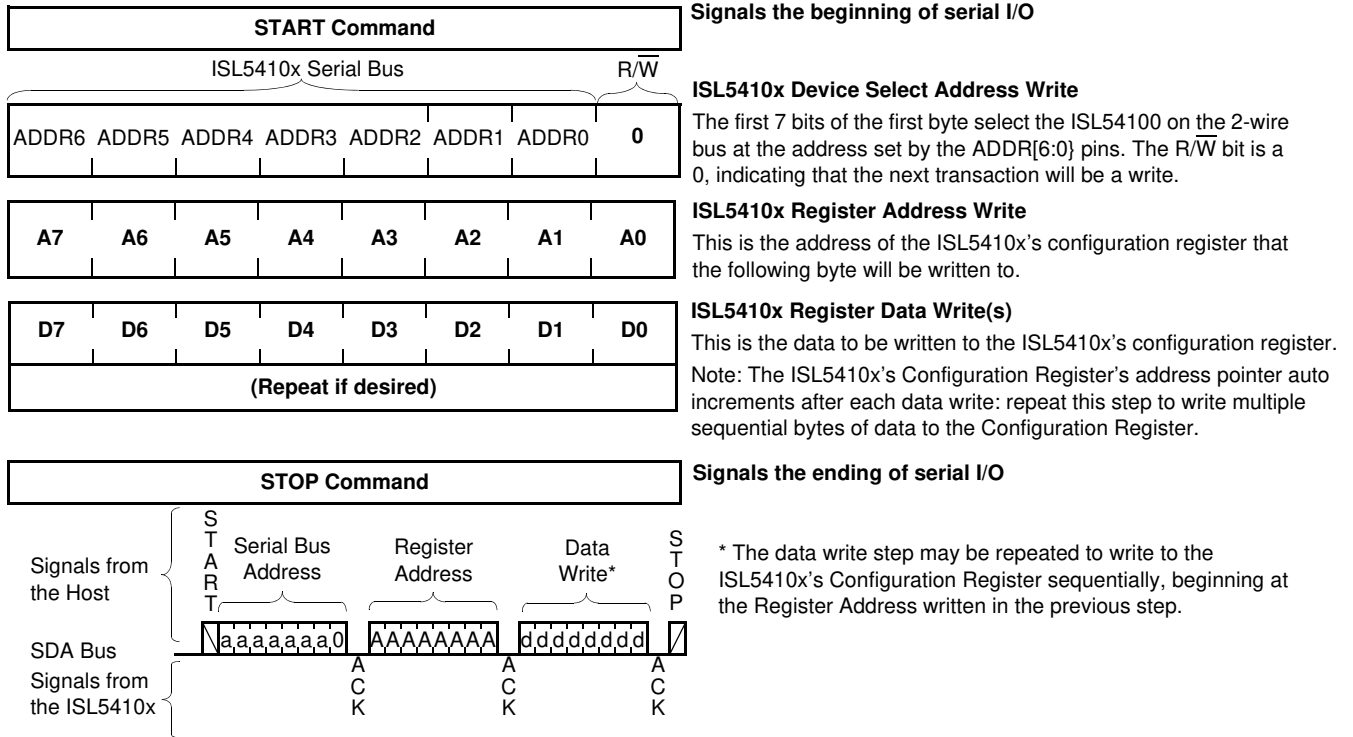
START Command

Signals the beginning of serial I/O

ISL5410x Serial Bus

R/$\overline{W}$

ISL5410x Device Select Address Write

| ADDR6 | ADDR5 | ADDR4 | ADDR3 | ADDR2 | ADDR1 | ADDR0 | 0 |
|---|---|---|---|---|---|---|---|

The first 7 bits of the first byte select the ISL54100 on the 2-wire bus at the address set by the ADDR[6:0} pins. The R/$\overline{W}$ bit is a 0, indicating that the next transaction will be a write.

| A7 | A6 | A5 | A4 | A3 | A2 | A1 | A0 |
|---|---|---|---|---|---|---|---|

ISL5410x Register Address Write

This is the address of the ISL5410x's configuration register that the following byte will be written to.

| D7 | D6 | D5 | D4 | D3 | D2 | D1 | D0 |
|---|---|---|---|---|---|---|---|

(Repeat if desired)

ISL5410x Register Data Write(s)

This is the data to be written to the ISL5410x's configuration register.

Note: The ISL5410x's Configuration Register's address pointer auto increments after each data write: repeat this step to write multiple sequential bytes of data to the Configuration Register.

STOP Command

Signals the ending of serial I/O

Signals from the Host

START

Serial Bus Address

Register Address

Data Write*

STOP

SDA Bus

aaaaaaa0

AAAAAAAA

dddddddd

Signals from the ISL5410x

ACK

ACK

ACK

* The data write step may be repeated to write to the ISL5410x's Configuration Register sequentially, beginning at the Register Address written in the previous step.